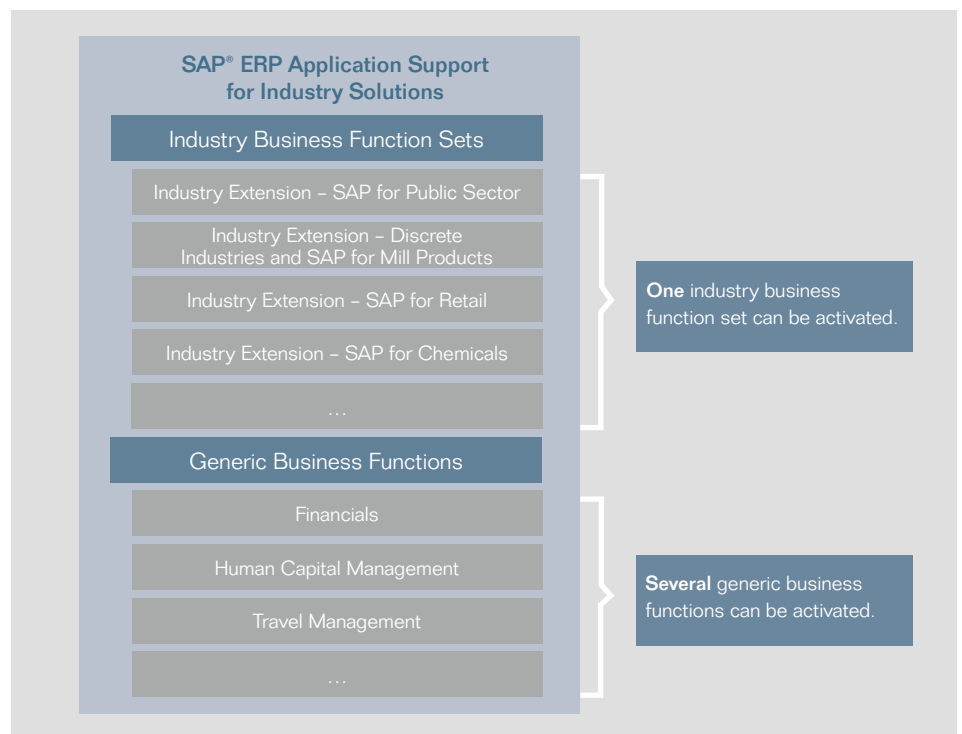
SAP® ERP Application Support for Industry Solutions

Industry Business Function Sets

Industry Extension – SAP for Public Sector

Industry Extension – Discrete Industries and SAP for Mill Products

Industry Extension – SAP for Retail

Industry Extension – SAP for Chemicals

…

One industry business function set can be activated.

Generic Business Functions

Financials

Human Capital Management

Travel Management

…

Several generic business functions can be activated.